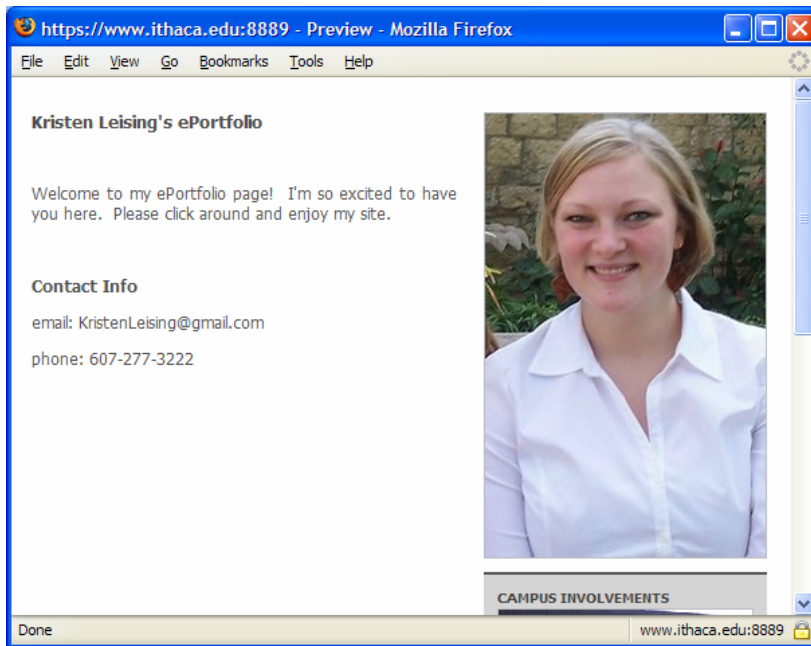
https://www.ithaca.edu:8889 - Preview - Mozilla Firefox

File Edit View Go Bookmarks Tools Help

Kristen Leising's ePortfolio

Welcome to my ePortfolio page! I'm so excited to have you here. Please click around and enjoy my site.

Contact Info

email: KristenLeising@gmail.com

phone: 607-277-3222

CAMPUS INVOLVEMENTS

Done

www.ithaca.edu:8889